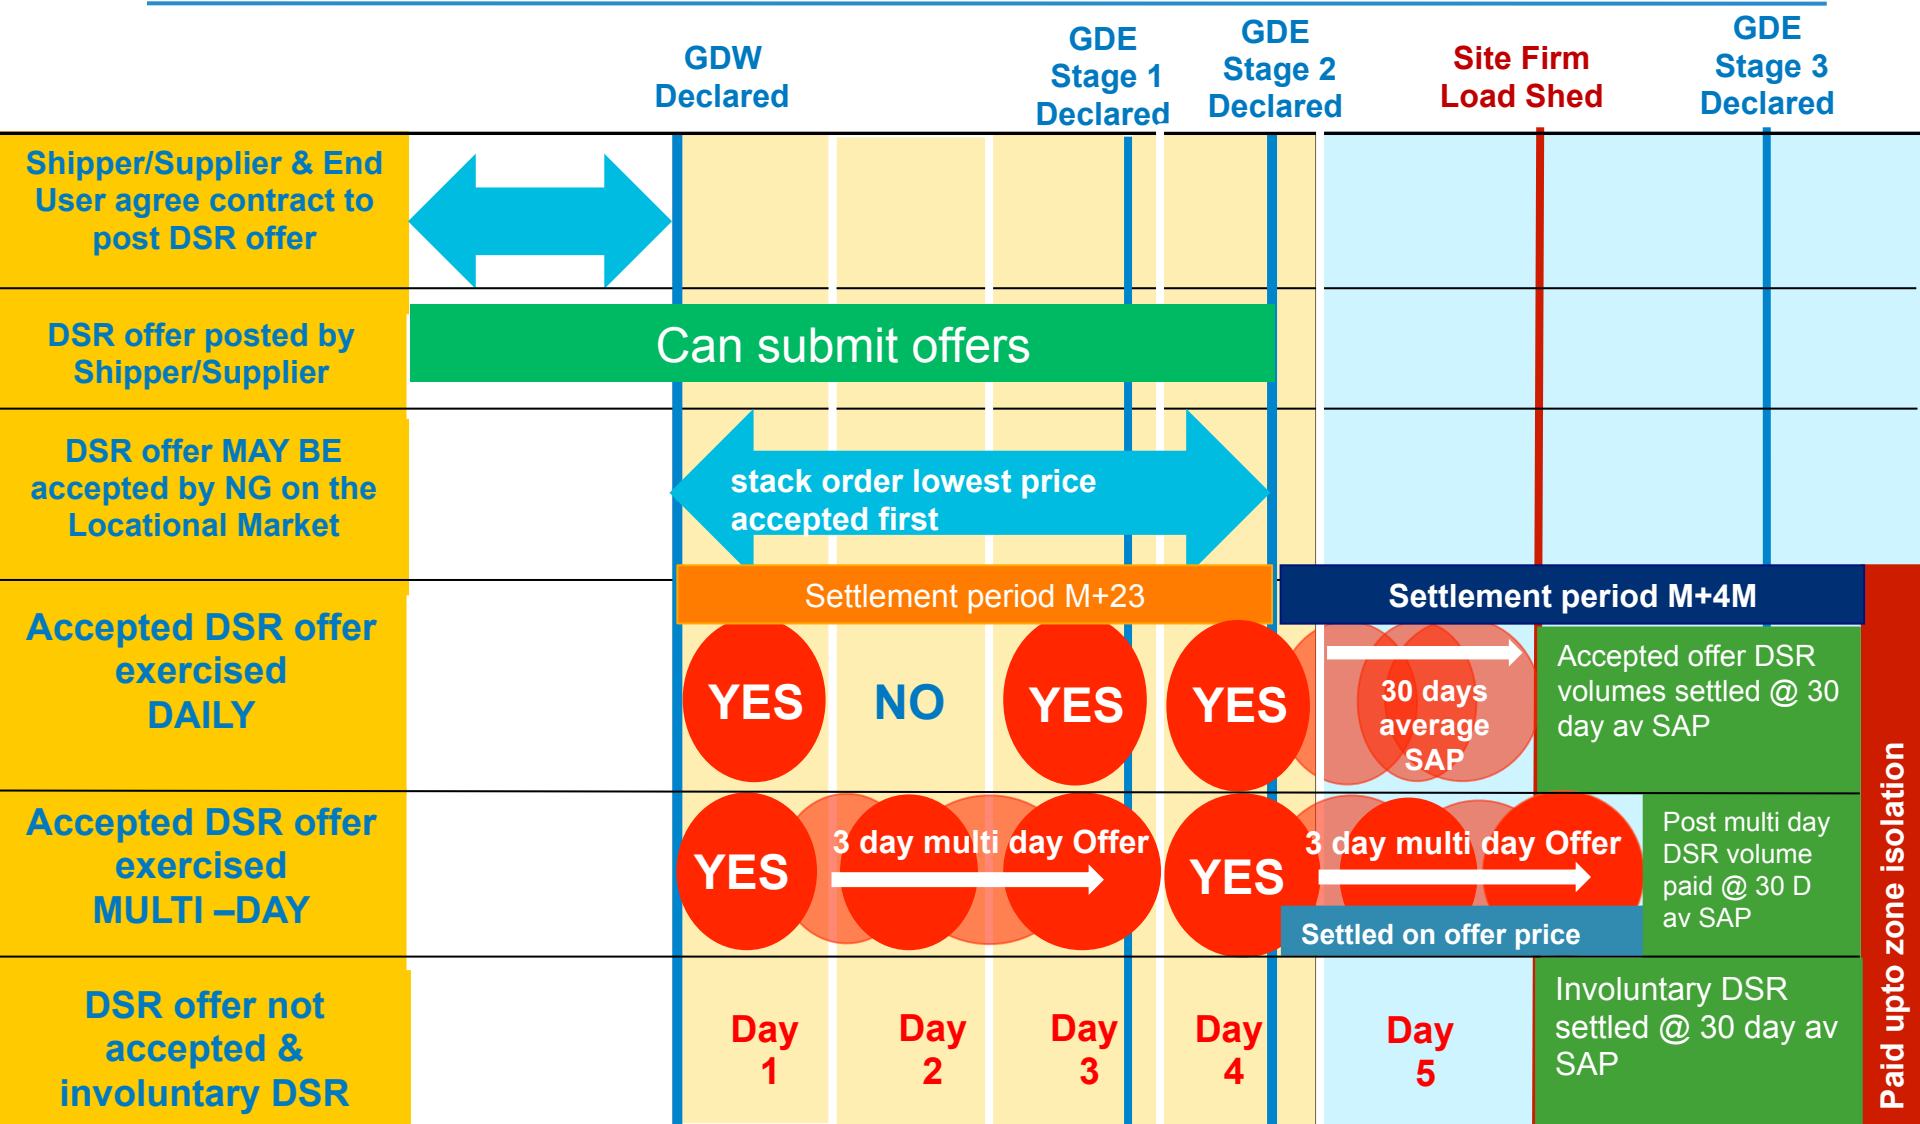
GDW Declared

GDE Stage 1 Declared

GDE Stage 2 Declared

Site Firm Load Shed

GDE Stage 3 Declared

Shipper/Supplier & End User agree contract to post DSR offer

DSR offer posted by Shipper/Supplier

Can submit offers

DSR offer MAY BE accepted by NG on the Locational Market

stack order lowest price accepted first

Accepted DSR offer exercised DAILY

Settlement period M+23

Settlement period M+4M

YES

NO

YES

YES

30 days average SAP

Accepted offer DSR volumes settled @ 30 day av SAP

Accepted DSR offer exercised MULTI –DAY

YES

3 day multi day Offer

YES

3 day multi day Offer

Settled on offer price

Post multi day DSR volume paid @ 30 D av SAP

DSR offer not accepted & involuntary DSR

Day 1

Day 2

Day 3

Day 4

Day 5

Involuntary DSR settled @ 30 day av SAP

Paid upto zone isolation